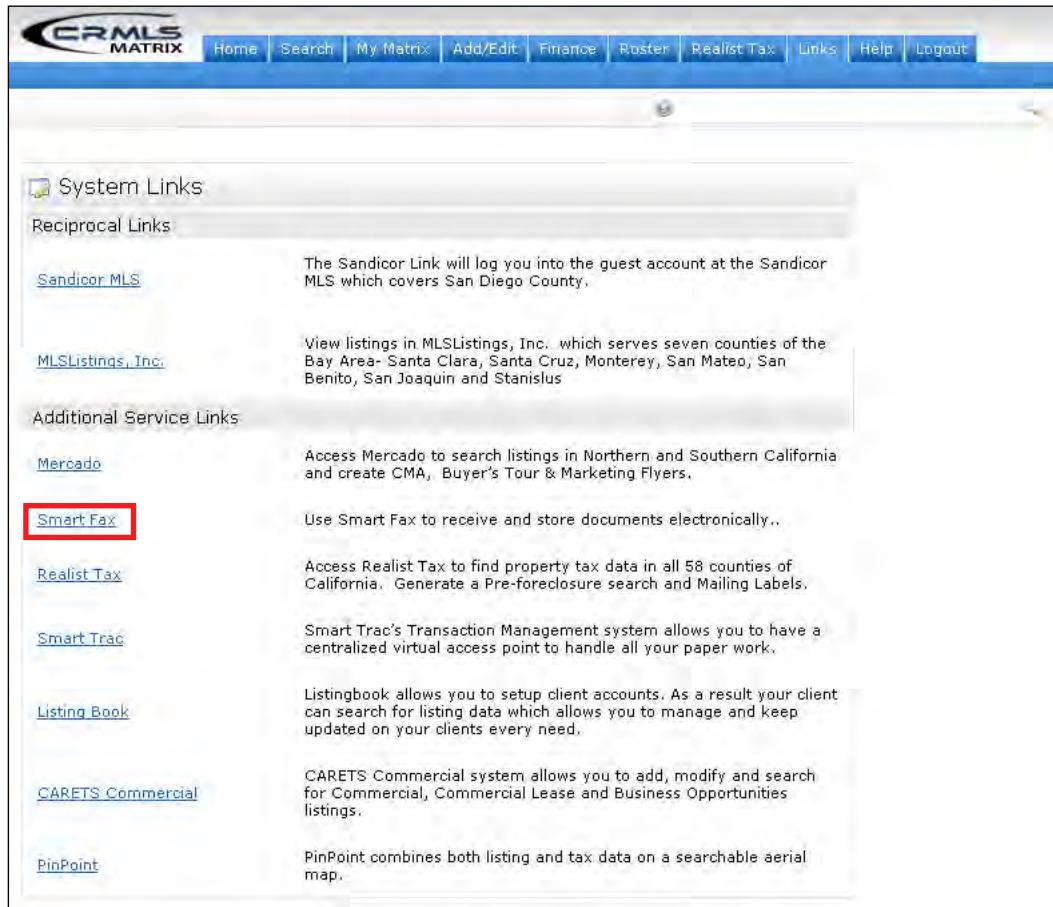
CRMLS MATRIX

Home | Search | My Matrix | Add/Edit | Finance | Roster | Realist Tax | Links | Help | Logout

System Links

Reciprocal Links

Sandicor MLS

The Sandicor Link will log you into the guest account at the Sandicor MLS which covers San Diego County.

MLSListings, Inc.

View listings in MLSListings, Inc. which serves seven counties of the Bay Area- Santa Clara, Santa Cruz, Monterey, San Mateo, San Benito, San Joaquin and Stanislus

Additional Service Links

Mercado

Access Mercado to search listings in Northern and Southern California and create CMA, Buyer's Tour & Marketing Flyers.

Smart Fax

Use Smart Fax to receive and store documents electronically..

Realist Tax

Access Realist Tax to find property tax data in all 58 counties of California. Generate a Pre-foreclosure search and Mailing Labels.

Smart Trac

Smart Trac's Transaction Management system allows you to have a centralized virtual access point to handle all your paper work.

Listing Book

Listingbook allows you to setup client accounts. As a result your client can search for listing data which allows you to manage and keep updated on your clients every need.

CARETS Commercial

CARETS Commercial system allows you to add, modify and search for Commercial, Commercial Lease and Business Opportunities listings.

PinPoint

PinPoint combines both listing and tax data on a searchable aerial map.